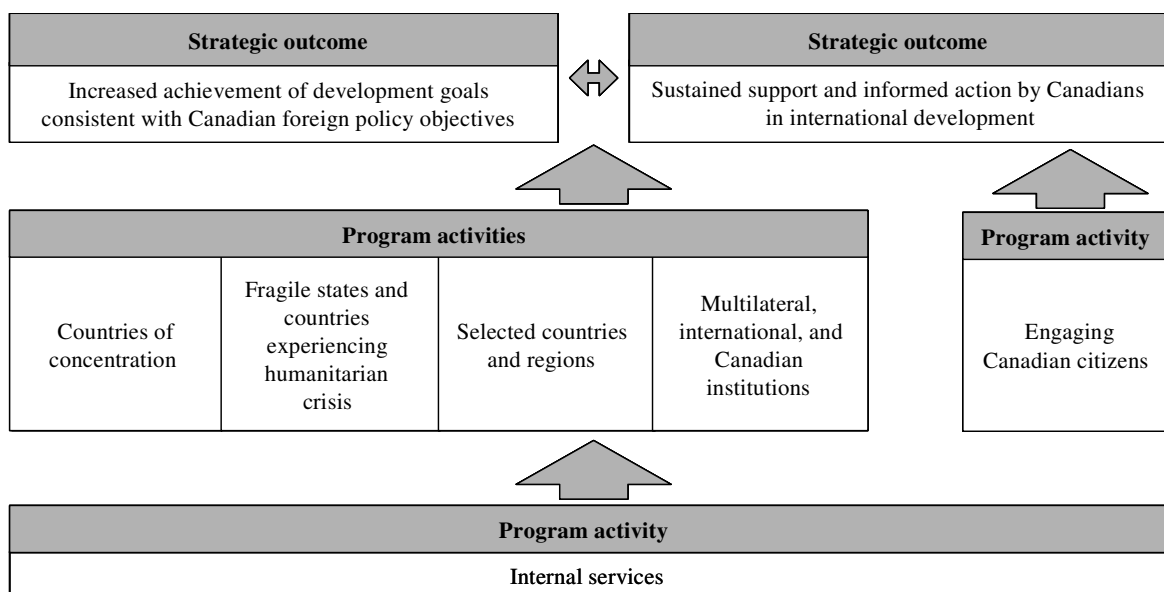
Strategic outcome

Increased achievement of development goals consistent with Canadian foreign policy objectives

Strategic outcome

Sustained support and informed action by Canadians in international development

Program activities

| Countries of concentration | Fragile states and countries experiencing humanitarian crisis | Selected countries and regions | Multilateral, international, and Canadian institutions |
|---|---|---|---|

Program activity

Engaging Canadian citizens

Program activity

Internal services